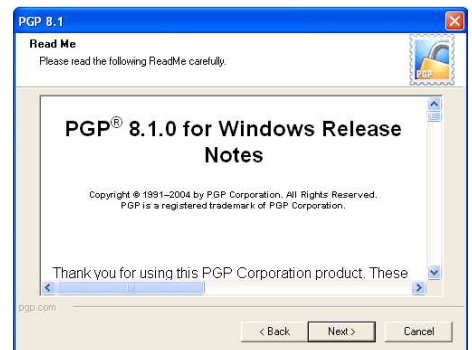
PGP 8.1

Read Me

Please read the following ReadMe carefully.

PGP

PGP® 8.1.0 for Windows Release Notes

Copyright © 1991–2004 by PGP Corporation. All Rights Reserved. PGP is a registered trademark of PGP Corporation.

Thank you for using this PGP Corporation product. These

pgp.com

< Back

Next >

Cancel